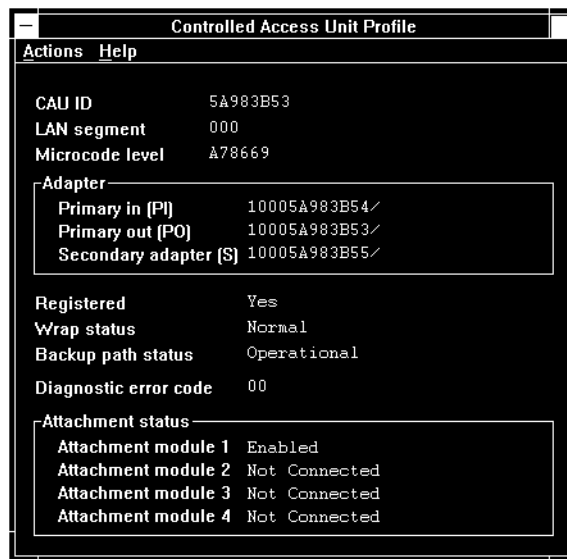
Controlled Access Unit Profile

Actions Help

CAU ID 5A983B53
LAN segment 000
Microcode level A78669

Adapter
Primary in (PI) 10005A983B54/
Primary out (PO) 10005A983B53/
Secondary adapter (S) 10005A983B55/

Registered Yes
Wrap status Normal
Backup path status Operational

Diagnostic error code 00

Attachment status
Attachment module 1 Enabled
Attachment module 2 Not Connected
Attachment module 3 Not Connected
Attachment module 4 Not Connected